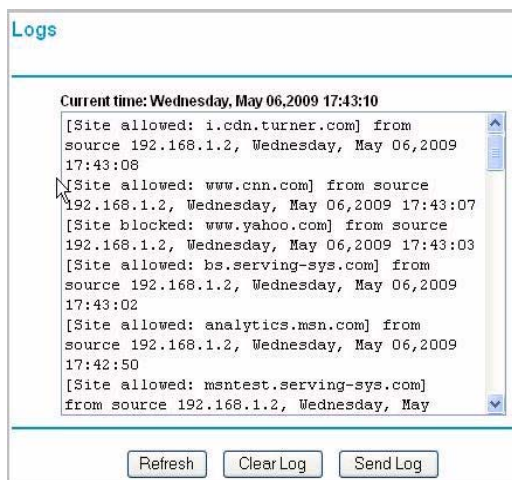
Logs

Current time: Wednesday, May 06,2009 17:43:10

[Site allowed: i.cdn.turner.com] from source 192.168.1.2, Wednesday, May 06,2009 17:43:08
[Site allowed: www.cnn.com] from source 192.168.1.2, Wednesday, May 06,2009 17:43:07
[Site blocked: www.yahoo.com] from source 192.168.1.2, Wednesday, May 06,2009 17:43:03
[Site allowed: bs.serving-sys.com] from source 192.168.1.2, Wednesday, May 06,2009 17:43:02
[Site allowed: analytics.msn.com] from source 192.168.1.2, Wednesday, May 06,2009 17:42:50
[Site allowed: msntest.serving-sys.com] from source 192.168.1.2, Wednesday, May

Refresh Clear Log Send Log